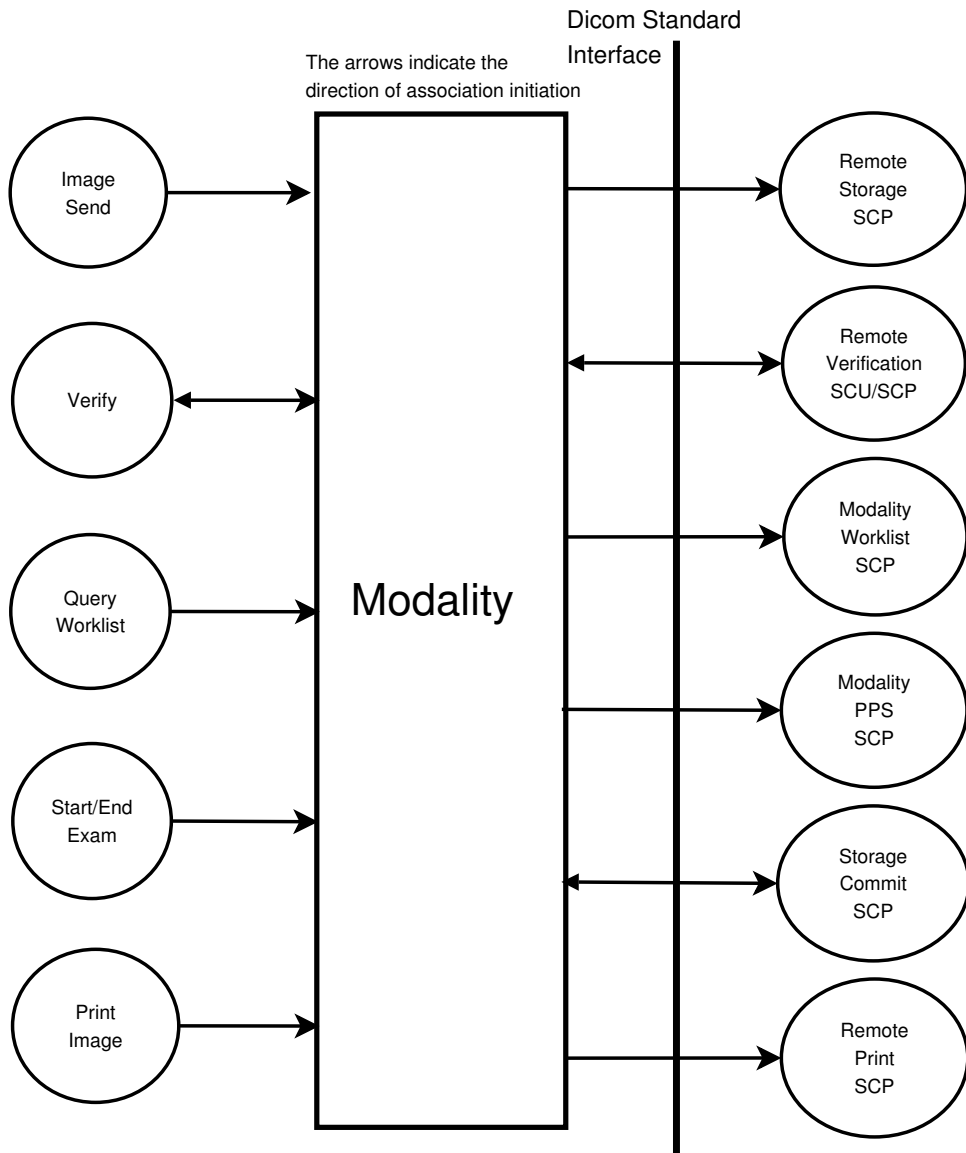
Dicom Standard Interface

The arrows indicate the direction of association initiation

Image Send

Verify

Query Worklist

Start/End Exam

Print Image

Modality

Remote Storage SCP

Remote Verification SCU/SCP

Modality Worklist SCP

Modality PPS SCP

Storage Commit SCP

Remote Print SCP